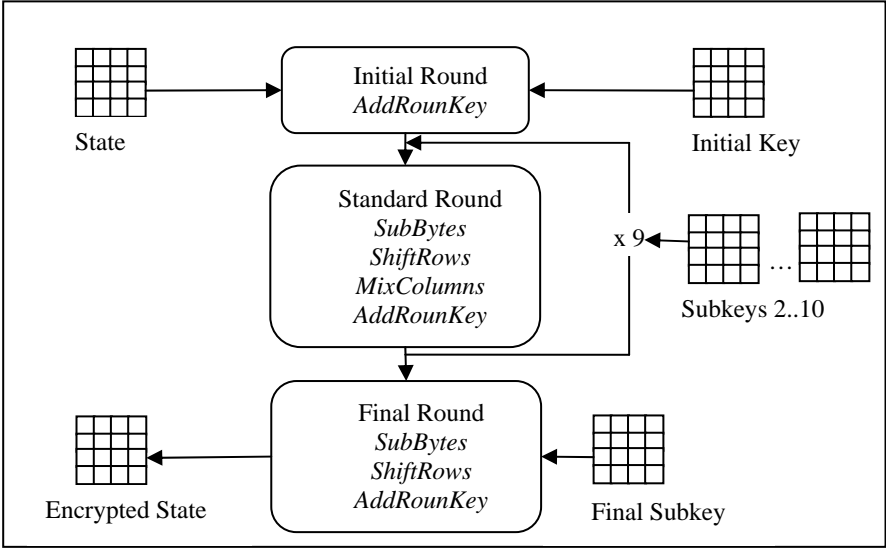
Initial Round
*AddRounKey*

State

Initial Key

Standard Round
*SubBytes*
*ShiftRows*
*MixColumns*
*AddRounKey*

x 9

…

Subkeys 2..10

Final Round
*SubBytes*
*ShiftRows*
*AddRounKey*

Encrypted State

Final Subkey